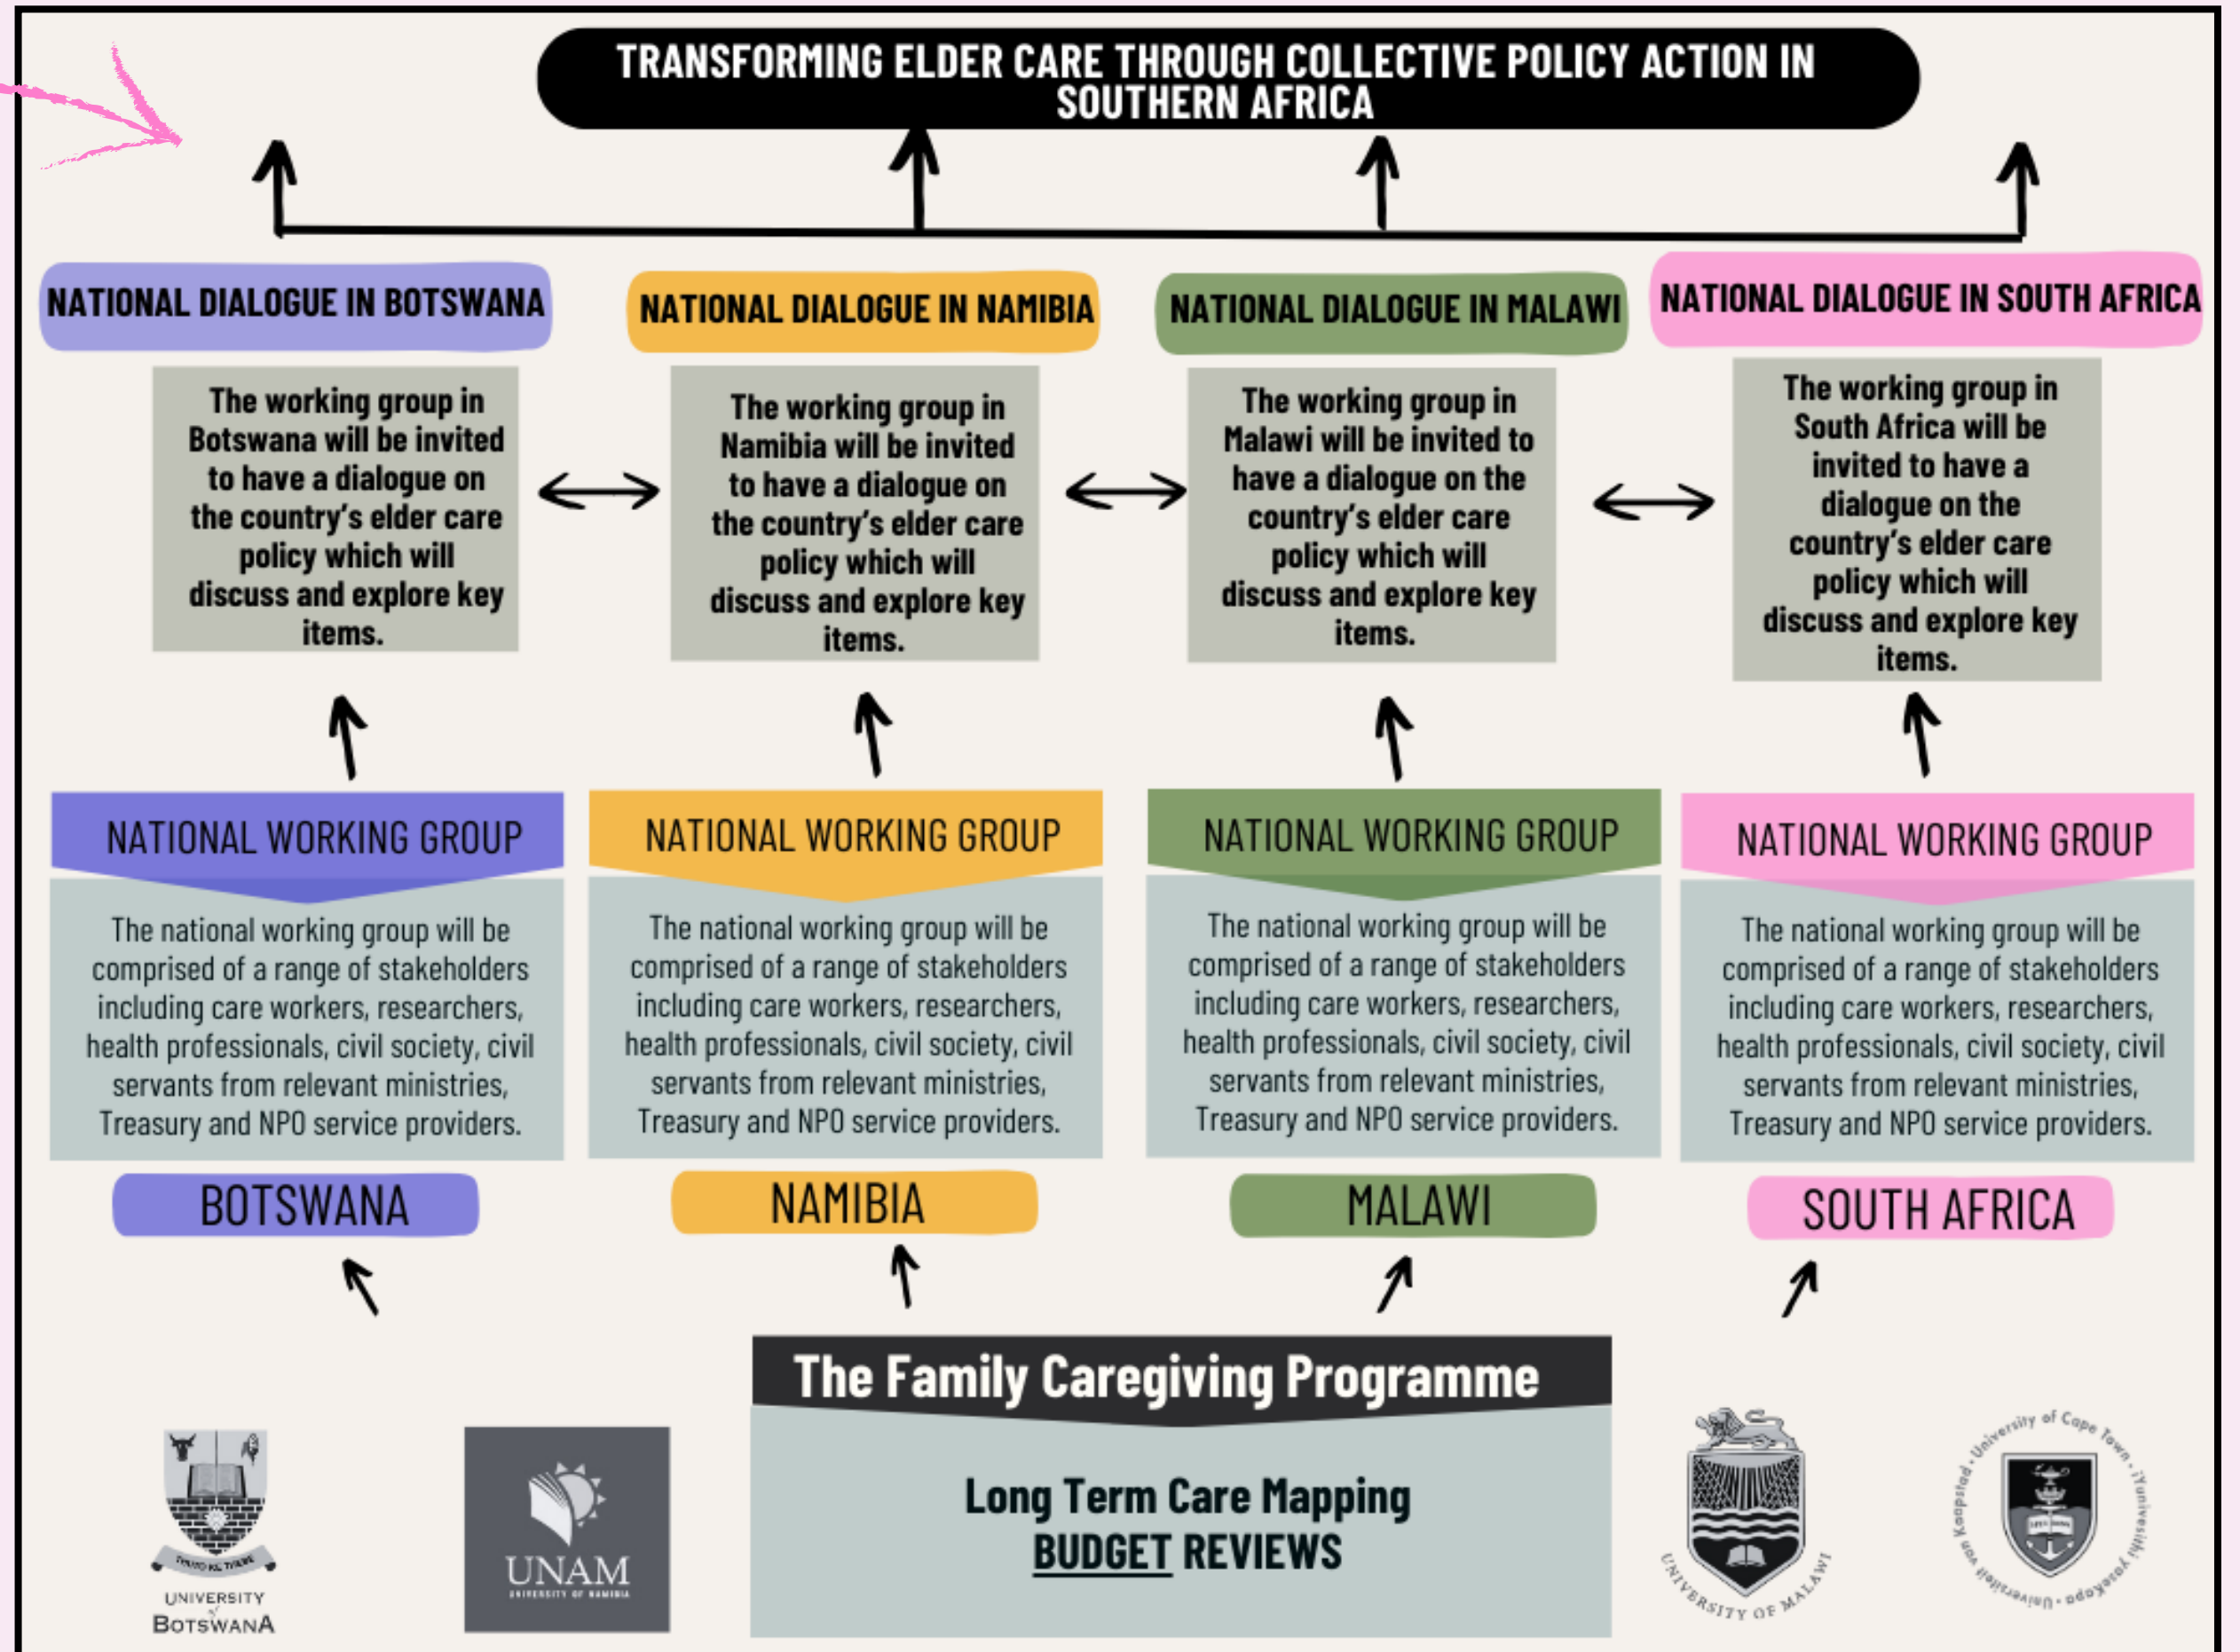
TRANSFORMING ELDER CARE THROUGH COLLECTIVE POLICY ACTION IN SOUTHERN AFRICA

NATIONAL DIALOGUE IN BOTSWANA

The working group in Botswana will be invited to have a dialogue on the country's elder care policy which will discuss and explore key items.

NATIONAL DIALOGUE IN NAMIBIA

The working group in Namibia will be invited to have a dialogue on the country's elder care policy which will discuss and explore key items.

NATIONAL DIALOGUE IN MALAWI

The working group in Malawi will be invited to have a dialogue on the country's elder care policy which will discuss and explore key items.

NATIONAL DIALOGUE IN SOUTH AFRICA

The working group in South Africa will be invited to have a dialogue on the country's elder care policy which will discuss and explore key items.

NATIONAL WORKING GROUP

The national working group will be comprised of a range of stakeholders including care workers, researchers, health professionals, civil society, civil servants from relevant ministries, Treasury and NPO service providers.

BOTSWANA

NATIONAL WORKING GROUP

The national working group will be comprised of a range of stakeholders including care workers, researchers, health professionals, civil society, civil servants from relevant ministries, Treasury and NPO service providers.

NAMIBIA

NATIONAL WORKING GROUP

The national working group will be comprised of a range of stakeholders including care workers, researchers, health professionals, civil society, civil servants from relevant ministries, Treasury and NPO service providers.

MALAWI

NATIONAL WORKING GROUP

The national working group will be comprised of a range of stakeholders including care workers, researchers, health professionals, civil society, civil servants from relevant ministries, Treasury and NPO service providers.

SOUTH AFRICA

The Family Caregiving Programme

Long Term Care Mapping
BUDGET REVIEWS

THUTO KE THEBE
UNIVERSITY OF BOTSWANA

UNAM
UNIVERSITY OF NAMIBIA

UNIVERSITY OF MALAWI

University of Cape Town · iYunivesithi yaseKapa · Universiteit van Kaapstad